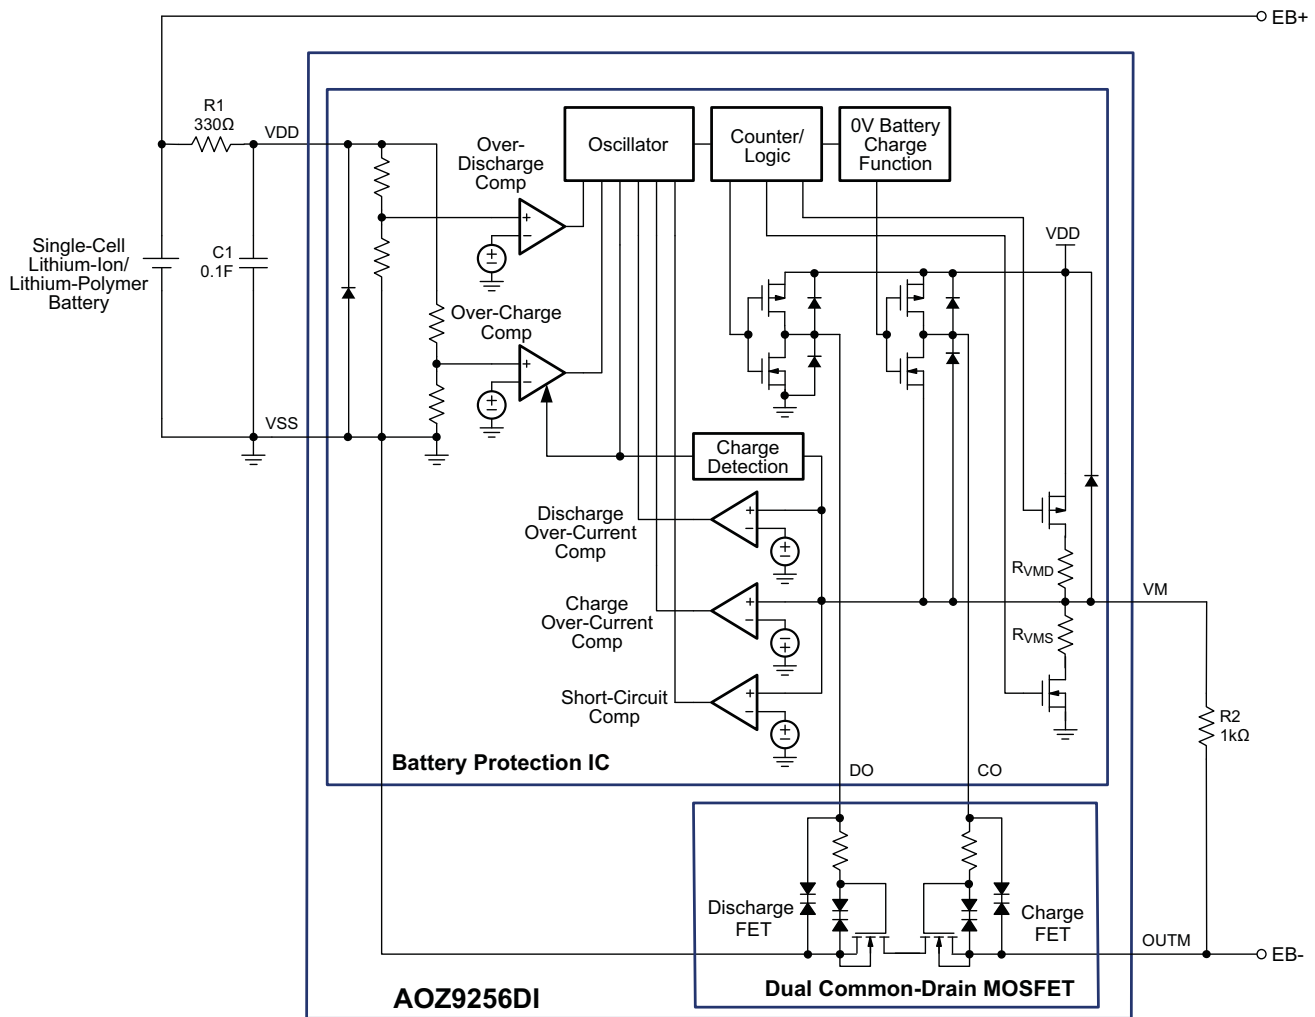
EB+

R1
330Ω

VDD

Single-Cell
Lithium-Ion/
Lithium-Polymer
Battery

C1
0.1F

VSS

Over-
Discharge
Comp

Oscillator

Counter/
Logic

0V Battery
Charge
Function

VDD

Over-Charge
Comp

Charge
Detection

Discharge
Over-Current
Comp

Charge
Over-Current
Comp

Short-Circuit
Comp

$R_{VMD}$

VM

$R_{VMS}$

R2
1kΩ

Battery Protection IC

DO

CO

Discharge
FET

Charge
FET

OUTM

EB-

AOZ9256DI

Dual Common-Drain MOSFET